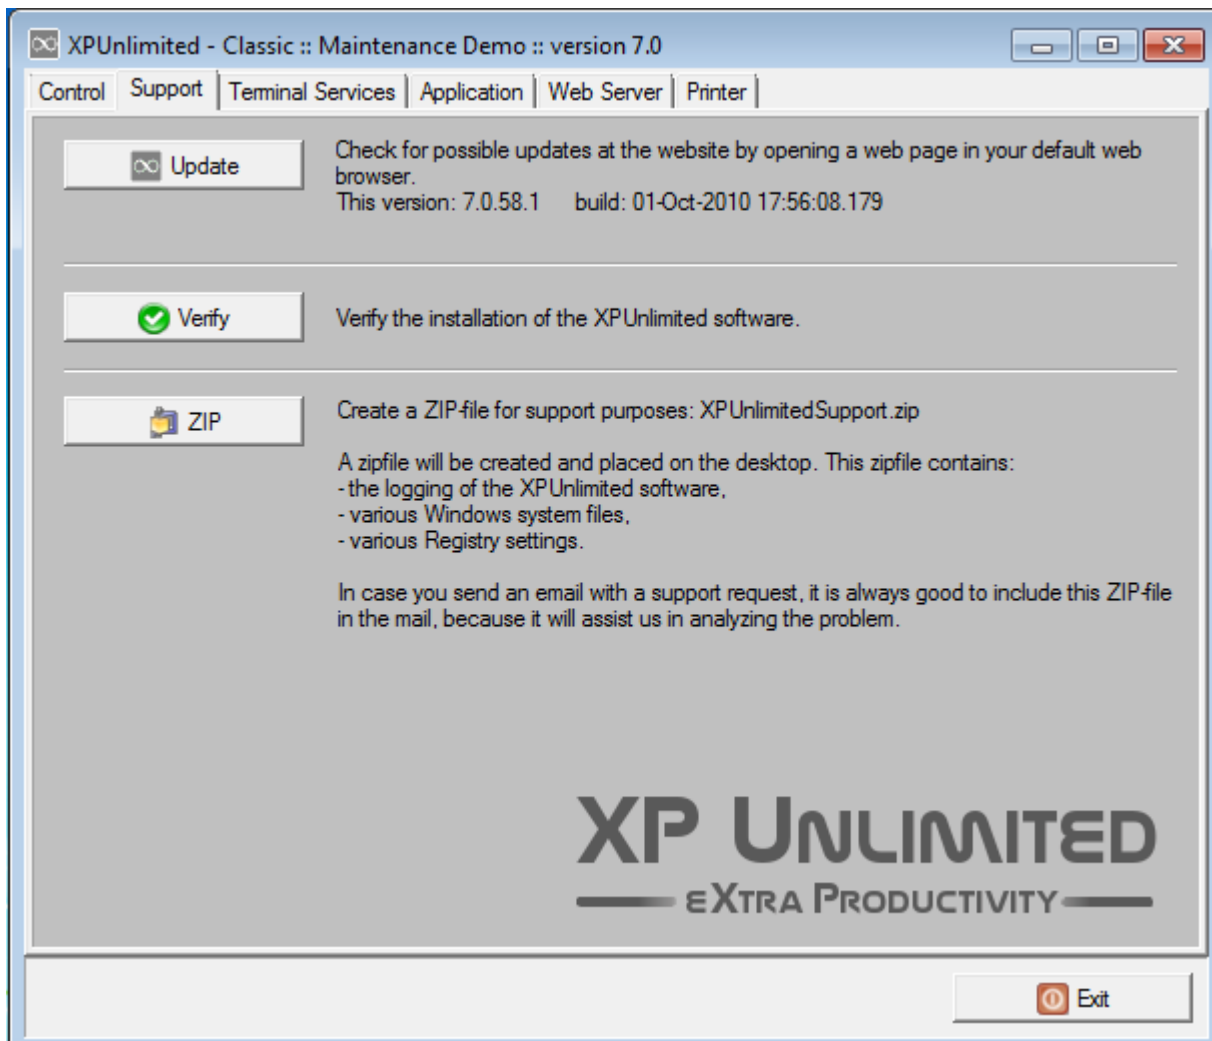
XPUnlimited - Classic :: Maintenance Demo :: version 7.0

Control | Support | Terminal Services | Application | Web Server | Printer

Update

Check for possible updates at the website by opening a web page in your default web browser.
This version: 7.0.58.1 build: 01-Oct-2010 17:56:08.179

Verify

Verify the installation of the XPUnlimited software.

ZIP

Create a ZIP-file for support purposes: XPUnlimitedSupport.zip

A zipfile will be created and placed on the desktop. This zipfile contains:
- the logging of the XPUnlimited software,
- various Windows system files,
- various Registry settings.

In case you send an email with a support request, it is always good to include this ZIP-file in the mail, because it will assist us in analyzing the problem.

XP UNLIMITED
eXTRA PRODUCTIVITY

Exit